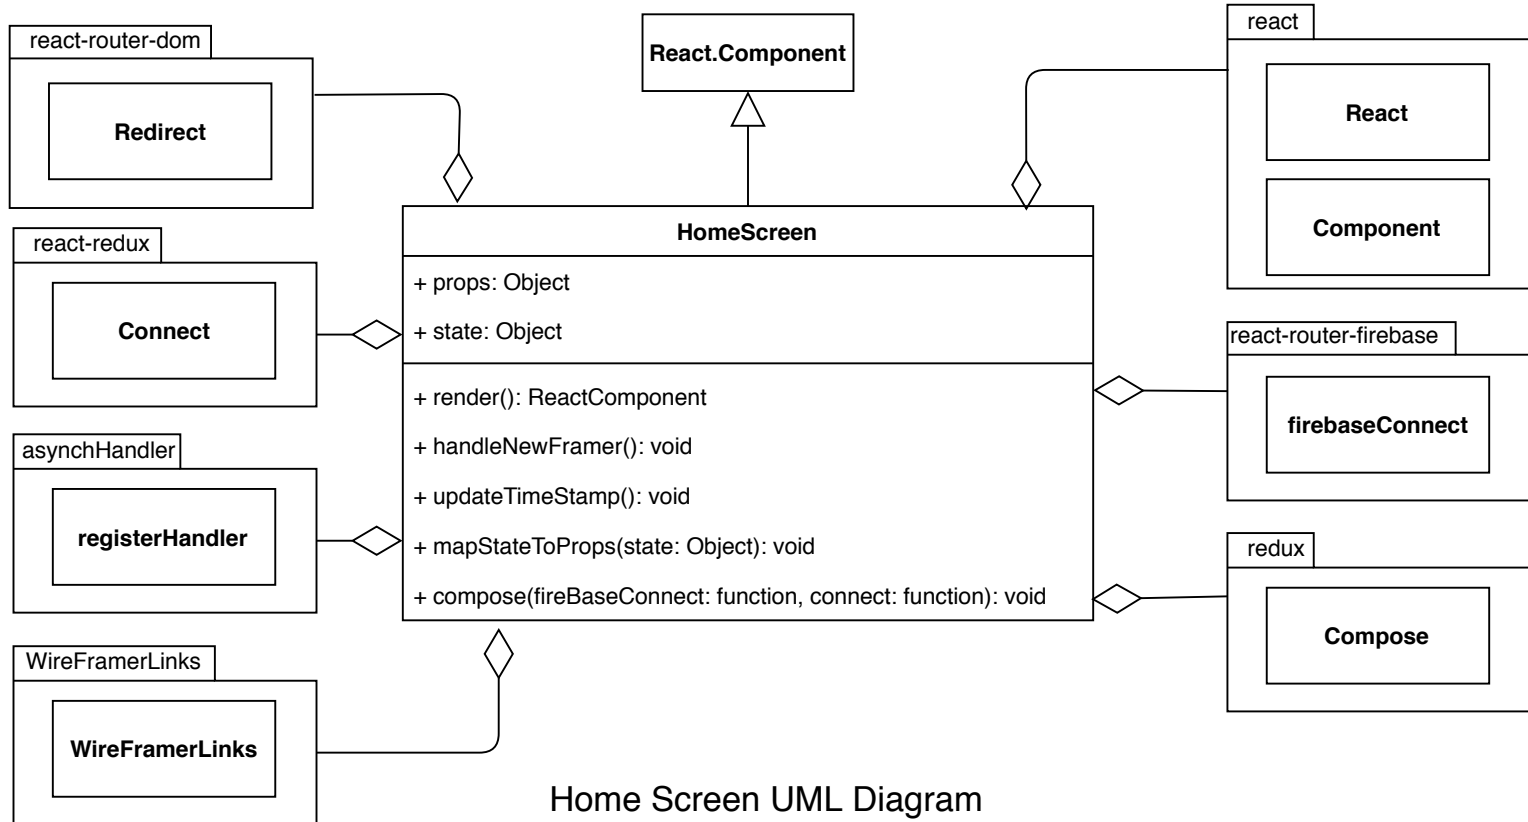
react-router-dom

Redirect

React.Component

react

React

Component

HomeScreen

+ props: Object

+ state: Object

+ render(): ReactComponent

+ handleNewFramer(): void

+ updateTimeStamp(): void

+ mapStateToProps(state: Object): void

+ compose(fireBaseConnect: function, connect: function): void

react-redux

Connect

react-router-firebase

firebaseConnect

asynchHandler

registerHandler

redux

Compose

WireFramerLinks

WireFramerLinks

Home Screen UML Diagram